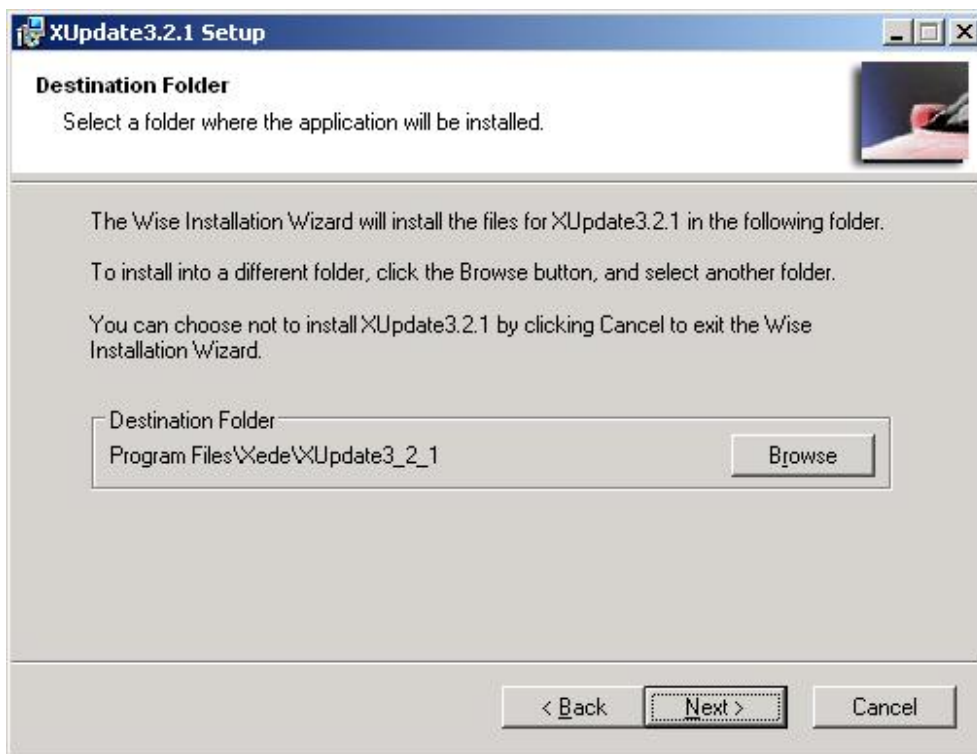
XUpdate3.2.1 Setup

Destination Folder

Select a folder where the application will be installed.

The Wise Installation Wizard will install the files for XUpdate3.2.1 in the following folder.

To install into a different folder, click the Browse button, and select another folder.

You can choose not to install XUpdate3.2.1 by clicking Cancel to exit the Wise Installation Wizard.

Destination Folder

Program Files\Xede\XUpdate3_2_1

Browse

< Back

Next >

Cancel